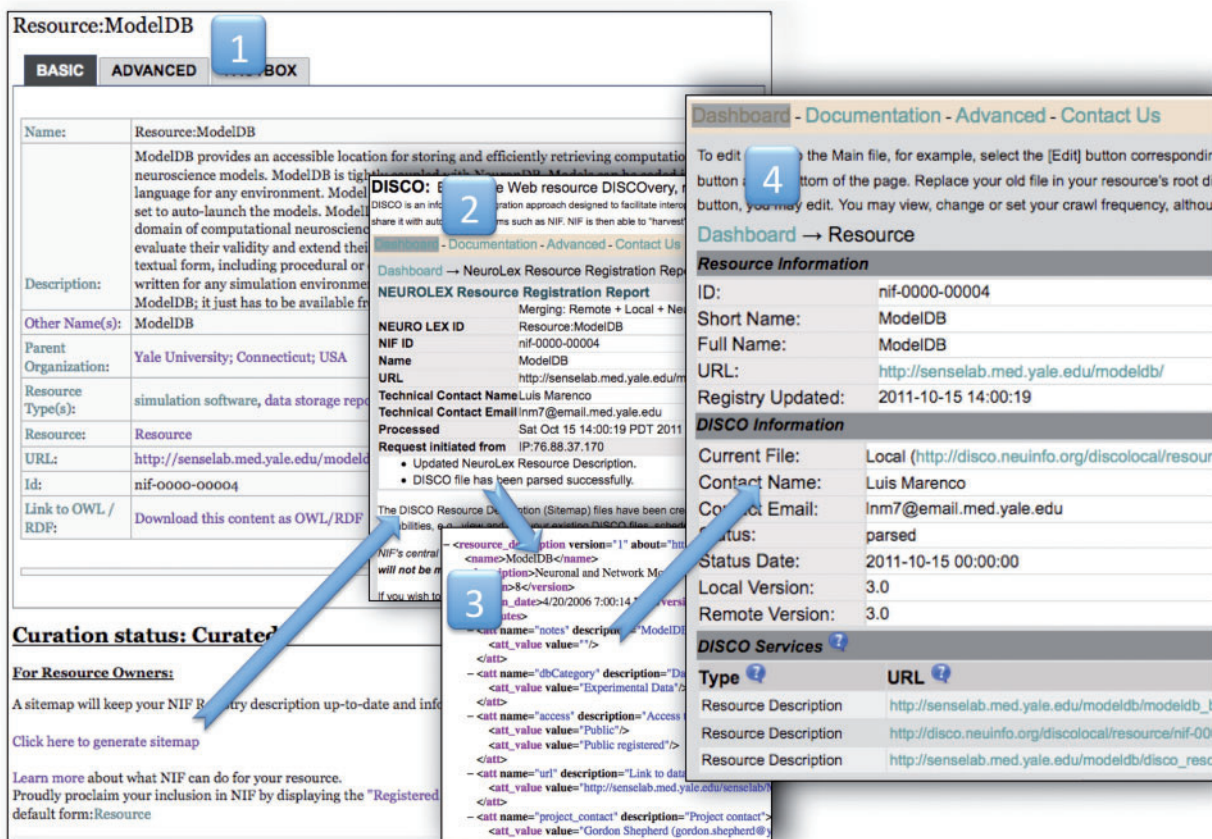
Resource:ModelDB

1

BASIC ADVANCED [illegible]BOX

| Name: | Resource:ModelDB |
|---|---|
| Description: | ModelDB provides an accessible location for storing and efficiently retrieving computatio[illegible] neuroscience models. ModelDB is tigh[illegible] language for any environment. Model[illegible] set to auto-launch the models. Model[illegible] domain of computational neuroscienc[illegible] evaluate their validity and extend thei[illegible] textual form, including procedural or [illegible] written for any simulation environme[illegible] ModelDB; it just has to be available fr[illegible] |
| Other Name(s): | ModelDB |
| Parent Organization: | Yale University; Connecticut; USA |
| Resource Type(s): | simulation software, data storage repo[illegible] |
| Resource: | Resource |
| URL: | http://senselab.med.yale.edu/modeld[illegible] |
| Id: | nif-0000-00004 |
| Link to OWL / RDF: | Download this content as OWL/RDF |

Curation status: Curated

For Resource Owners:

A sitemap will keep your NIF R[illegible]try description up-to-date and info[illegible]

Click here to generate sitemap

Learn more about what NIF can do for your resource.
Proudly proclaim your inclusion in NIF by displaying the "Registered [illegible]
default form:Resource

DISCO: E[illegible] Web resource DISCOvery, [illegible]
DISCO is an inf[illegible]ration approach designed to facilitate intero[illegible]
share it with aut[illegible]s such as NIF. NIF is then able to "harvest"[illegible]

2

Dashboard - Documentation - Advanced - Contact Us

Dashboard → NeuroLex Resource Registration Repo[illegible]

NEUROLEX Resource Registration Report

| | Merging: Remote + Local + Ne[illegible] |
|---|---|
| NEURO LEX ID | Resource:ModelDB |
| NIF ID | nif-0000-00004 |
| Name | ModelDB |
| URL | http://senselab.med.yale.edu/m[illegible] |
| Technical Contact Name | Luis Marenco |
| Technical Contact Email | lnm7@email.med.yale.edu |
| Processed | Sat Oct 15 14:00:19 PDT 2011 |
| Request initiated from | IP:76.88.37.170 |

- Updated NeuroLex Resource Description.
- DISCO file has been parsed successfully.

The DISCO Resource De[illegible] (Sitemap) files have been cre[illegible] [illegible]bilities, e.g., view and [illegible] your existing DISCO files, sche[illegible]

NIF's central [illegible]
will not be m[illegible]

If you wish to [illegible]

3

- <resource_de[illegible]ption version="1" about="htt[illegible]
<name>ModelDB</name>
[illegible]ption>Neuronal and Network Mo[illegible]
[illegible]n>8</version>
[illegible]n_date>4/20/2006 7:00:14 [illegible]versi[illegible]
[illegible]utes>
<att name="notes" description="ModelDB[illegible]
<att_value value=""/>
</att>
– <att name="dbCategory" description="Da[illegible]
<att_value value="Experimental Data"/>
</att>
– <att name="access" description="Access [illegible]
<att_value value="Public"/>
<att_value value="Public registered"/>
</att>
– <att name="url" description="Link to data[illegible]
<att_value value="http://senselab.med.yale.edu/senselab/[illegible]
</att>
– <att name="project_contact" description="Project contact">
<att_value value="Gordon Shepherd (gordon.shepherd@y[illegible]

Dashboard - Documentation - Advanced - Contact Us

4

To edit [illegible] the Main file, for example, select the [Edit] button correspondin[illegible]
button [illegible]ttom of the page. Replace your old file in your resource's root di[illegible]
button, you may edit. You may view, change or set your crawl frequency, althou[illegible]

Dashboard → Resource

Resource Information

| ID: | nif-0000-00004 |
|---|---|
| Short Name: | ModelDB |
| Full Name: | ModelDB |
| URL: | http://senselab.med.yale.edu/modeldb/ |
| Registry Updated: | 2011-10-15 14:00:19 |

DISCO Information

| Current File: | Local (http://disco.neuinfo.org/discolocal/resour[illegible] |
|---|---|
| Contact Name: | Luis Marenco |
| Contact Email: | lnm7@email.med.yale.edu |
| Status: | parsed |
| Status Date: | 2011-10-15 00:00:00 |
| Local Version: | 3.0 |
| Remote Version: | 3.0 |

DISCO Services

| Type | URL |
|---|---|
| Resource Description | http://senselab.med.yale.edu/modeldb/modeldb_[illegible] |
| Resource Description | http://disco.neuinfo.org/discolocal/resource/nif-00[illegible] |
| Resource Description | http://senselab.med.yale.edu/modeldb/disco_res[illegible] |